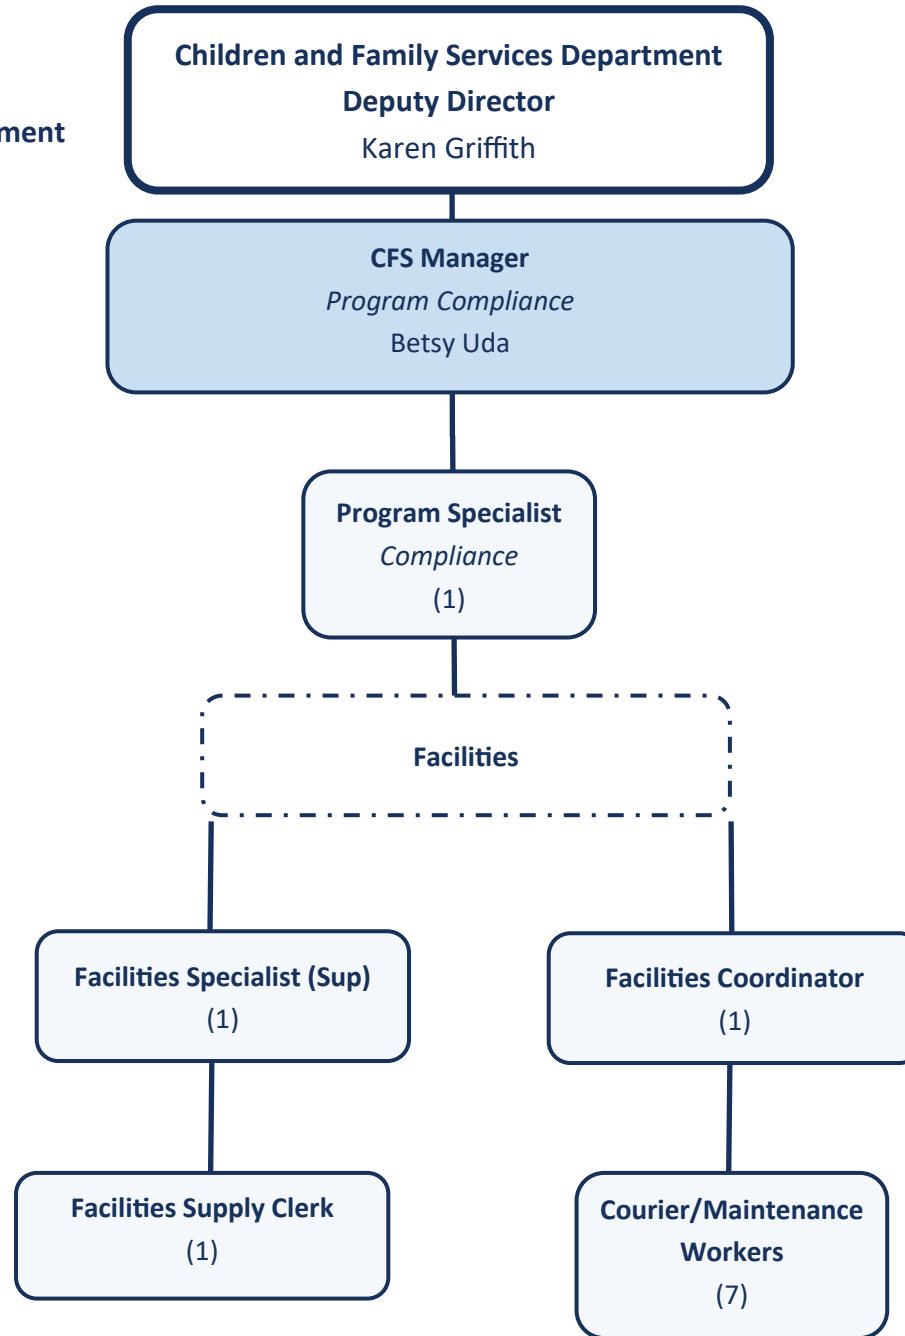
ment

Children and Family Services Department
Deputy Director
Karen Griffith

CFS Manager
Program Compliance
Betsy Uda

Program Specialist
Compliance
(1)

Facilities

Facilities Specialist (Sup)
(1)

Facilities Coordinator
(1)

Facilities Supply Clerk
(1)

Courier/Maintenance Workers
(7)